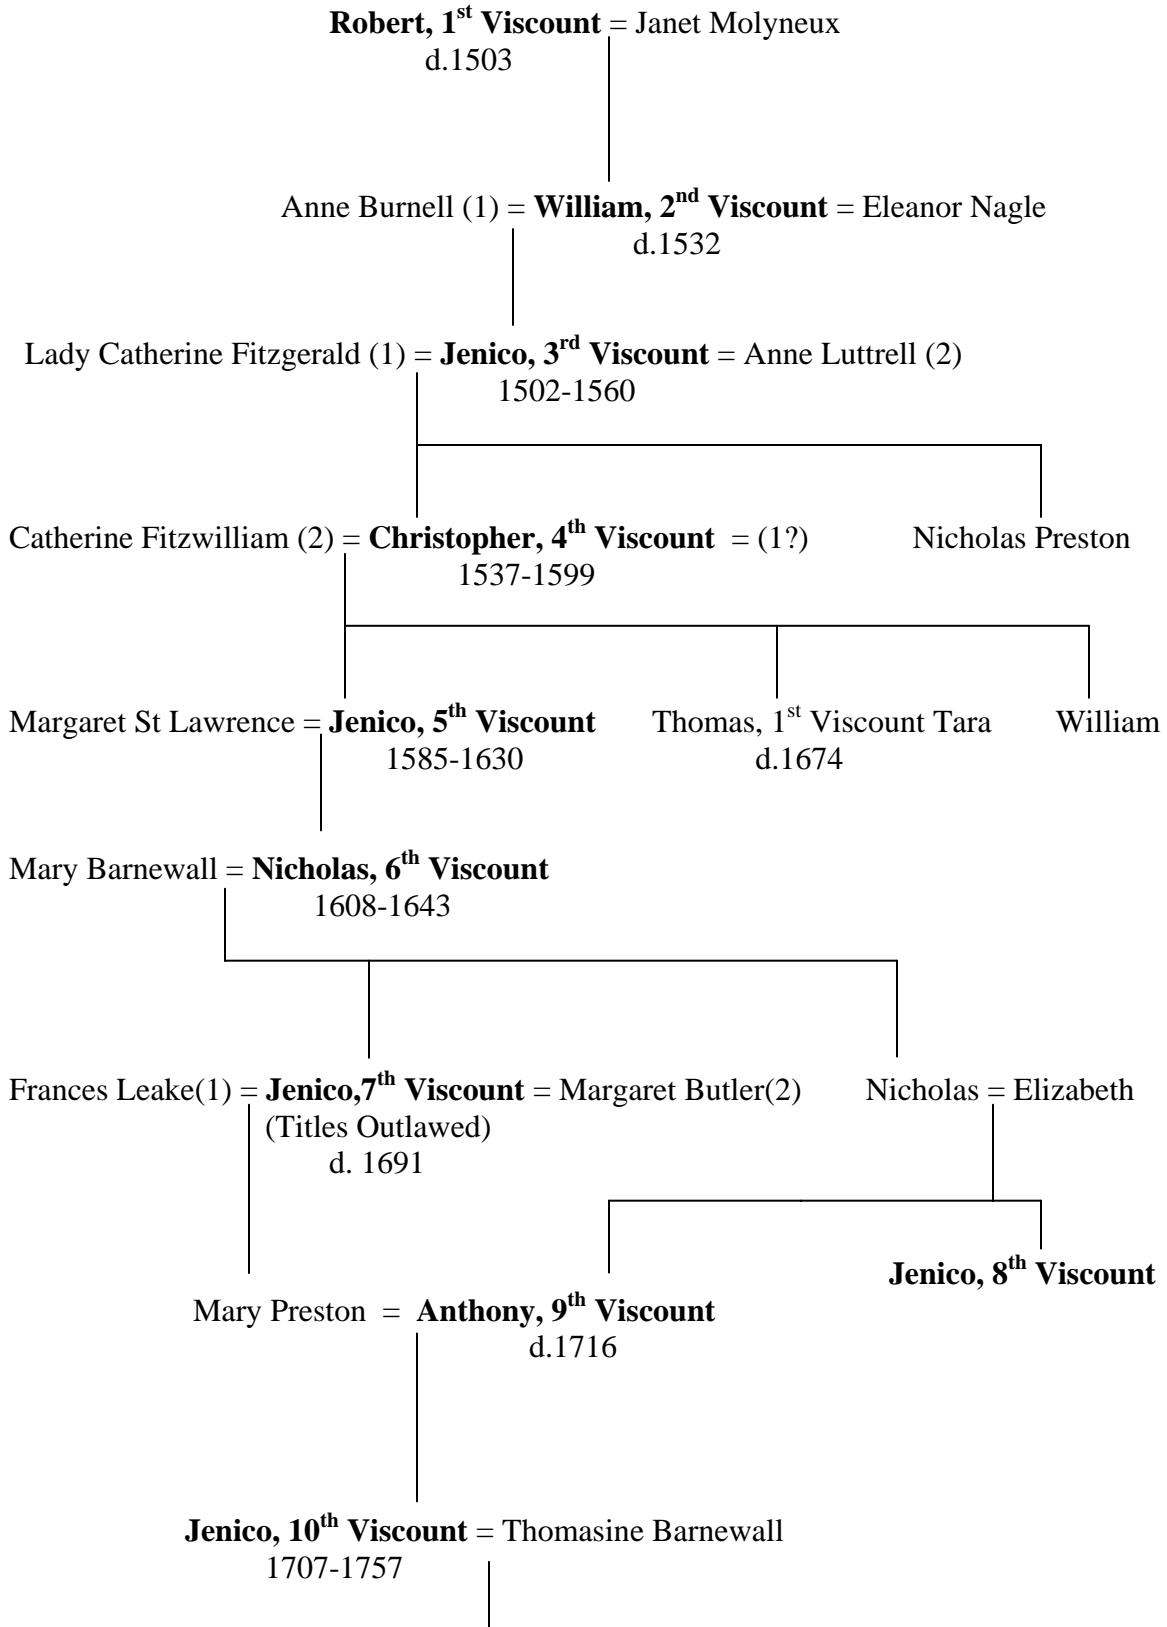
Robert, 1$^{st}$ Viscount = Janet Molyneux
d.1503

Anne Burnell (1) = William, 2$^{nd}$ Viscount = Eleanor Nagle
d.1532

Lady Catherine Fitzgerald (1) = Jenico, 3$^{rd}$ Viscount = Anne Luttrell (2)
1502-1560

Catherine Fitzwilliam (2) = Christopher, 4$^{th}$ Viscount = (1?)
1537-1599

Nicholas Preston

Margaret St Lawrence = Jenico, 5$^{th}$ Viscount
1585-1630

Thomas, 1$^{st}$ Viscount Tara
d.1674

William

Mary Barnewall = Nicholas, 6$^{th}$ Viscount
1608-1643

Frances Leake(1) = Jenico,7$^{th}$ Viscount = Margaret Butler(2)
(Titles Outlawed)
d. 1691

Nicholas = Elizabeth

Jenico, 8$^{th}$ Viscount

Mary Preston = Anthony, 9$^{th}$ Viscount
d.1716

Jenico, 10$^{th}$ Viscount = Thomasine Barnewall
1707-1757